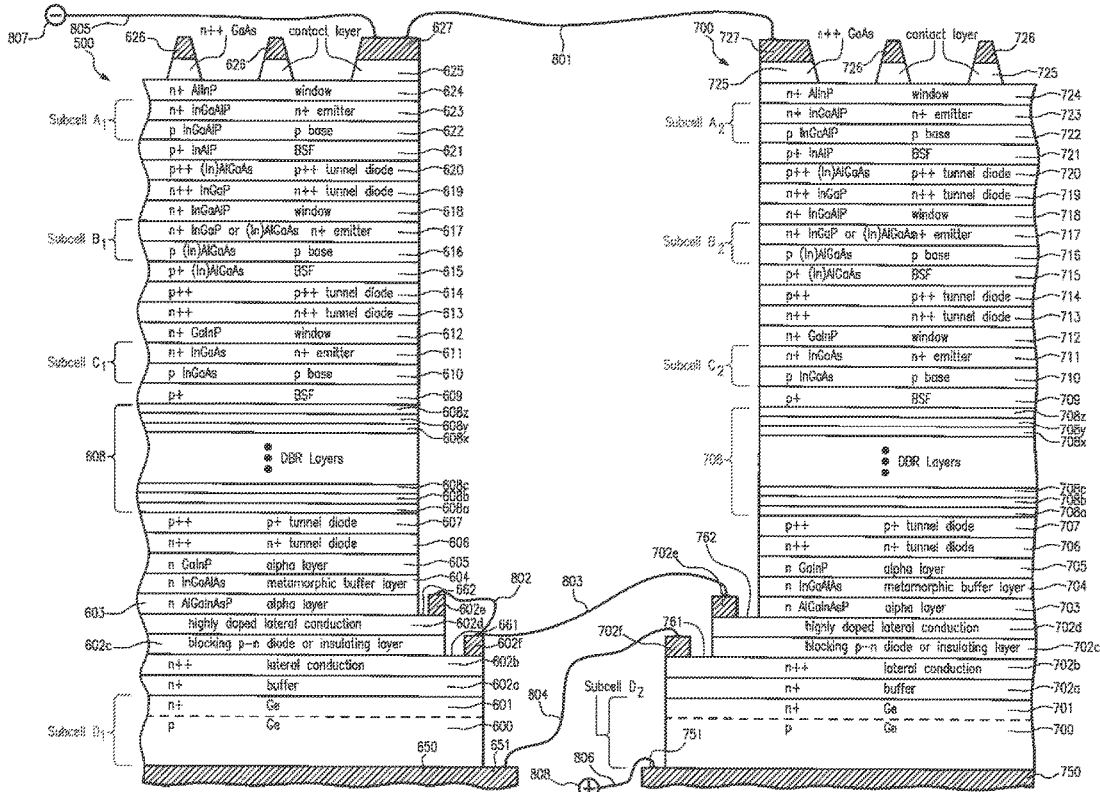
807 805 500 626 n++ GaAs 626 contact layer 627 801 700 727 n++ GaAs 725 contact layer 726 725 725

| | | | |
|---|---|---|---|
| | n+ AlInP | window | 625 624 |
| Subcell A₁ | n+ InGaAlP | n+ emitter | 623 |
| | p InGaAlP | p base | 622 |
| | p+ InAlP | BSF | 621 |
| | p++ (In)AlGaAs | p++ tunnel diode | 620 |
| | n++ InGaP | n++ tunnel diode | 619 |
| | n+ InGaAlP | window | 618 |
| Subcell B₁ | n+ InGaP or (In)AlGaAs | n+ emitter | 617 |
| | p (In)AlGaAs | p base | 616 |
| | p+ (In)AlGaAs | BSF | 615 |
| | p++ | p++ tunnel diode | 614 |
| | n++ | n++ tunnel diode | 613 |
| | n+ GaInP | window | 612 |
| Subcell C₁ | n+ InGaAs | n+ emitter | 611 |
| | p InGaAs | p base | 610 |
| | p+ | BSF | 609 |
| 608 | | DBR Layers | 608z 608y 608x 608c 608b 608a |
| | p++ | p+ tunnel diode | 607 |
| | n++ | n+ tunnel diode | 606 |
| | n GaInP | alpha layer | 605 |
| | n InGaAlAs | metamorphic buffer layer | 604 |
| 603 | n AlGaInAsP | alpha layer | 662 602e |
| | highly doped lateral conduction | | 602d 661 |
| 602c | blocking p-n diode or insulating layer | | 602f |
| | n++ | lateral conduction | 602b |
| | n+ | buffer | 602a |
| Subcell D₁ | n+ | Ge | 601 |
| | p | Ge | 600 |

650 651 802 803 804 806 808

| | | | |
|---|---|---|---|
| | n+ AlInP | window | 724 |
| Subcell A₂ | n+ InGaAlP | n+ emitter | 723 |
| | p InGaAlP | p base | 722 |
| | p+ InAlP | BSF | 721 |
| | p++ (In)AlGaAs | p++ tunnel diode | 720 |
| | n++ InGaP | n++ tunnel diode | 719 |
| | n+ InGaAlP | window | 718 |
| Subcell B₂ | n+ InGaP or (In)AlGaAs | n+ emitter | 717 |
| | p (In)AlGaAs | p base | 716 |
| | p+ (In)AlGaAs | BSF | 715 |
| | p++ | p++ tunnel diode | 714 |
| | n++ | n++ tunnel diode | 713 |
| | n+ GaInP | window | 712 |
| Subcell C₂ | n+ InGaAs | n+ emitter | 711 |
| | p InGaAs | p base | 710 |
| | p+ | BSF | 709 |
| 708 | | DBR Layers | 708z 708y 708x 708c 708b 708a |
| | p++ | p+ tunnel diode | 707 |
| | n++ | n+ tunnel diode | 706 |
| | n GaInP | alpha layer | 705 |
| | n InGaAlAs | metamorphic buffer layer | 704 |
| | n AlGaInAsP | alpha layer | 703 |
| | highly doped lateral conduction | | 702d |
| | blocking p-n diode or insulating layer | | 702c |
| | n++ | lateral conduction | 702b |
| | n+ | buffer | 702a |
| Subcell D₂ | n+ | Ge | 701 |
| | p | Ge | 700 |

702e 762 761 702f 751 750